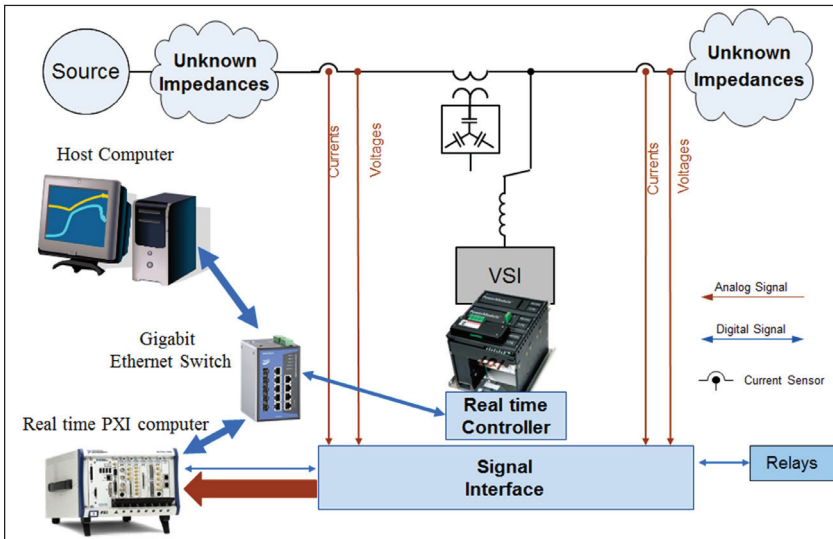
Source

Unknown Impedances

Unknown Impedances

Currents

Voltages

Currents

Voltages

Host Computer

VSI

Analog Signal

Digital Signal

Current Sensor

Gigabit Ethernet Switch

Real time Controller

Real time PXI computer

Signal Interface

Relays